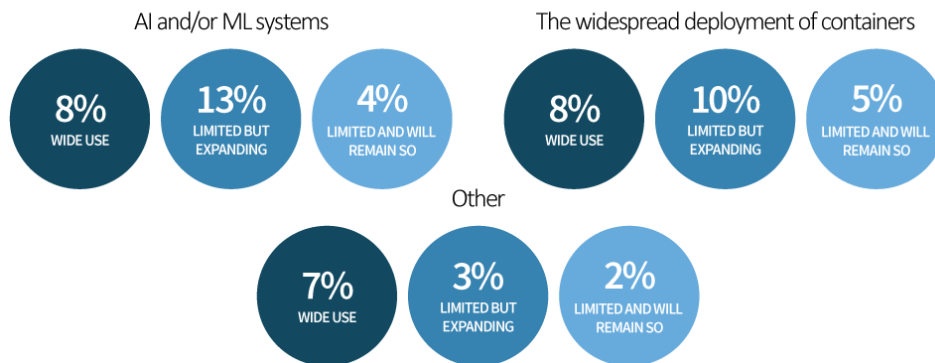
AI and/or ML systems

8%
WIDE USE

13%
LIMITED BUT EXPANDING

4%
LIMITED AND WILL REMAIN SO

The widespread deployment of containers

8%
WIDE USE

10%
LIMITED BUT EXPANDING

5%
LIMITED AND WILL REMAIN SO

Other

7%
WIDE USE

3%
LIMITED BUT EXPANDING

2%
LIMITED AND WILL REMAIN SO